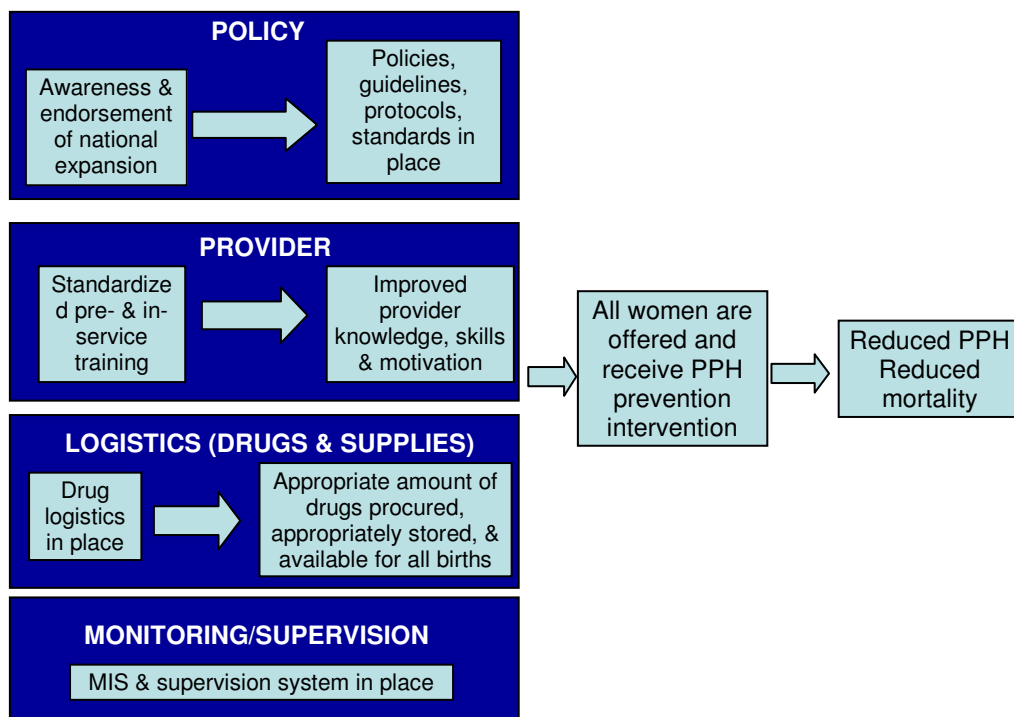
POLICY

Awareness & endorsement of national expansion

Policies, guidelines, protocols, standards in place

PROVIDER

Standardized pre- & in-service training

Improved provider knowledge, skills & motivation

LOGISTICS (DRUGS & SUPPLIES)

Drug logistics in place

Appropriate amount of drugs procured, appropriately stored, & available for all births

MONITORING/SUPERVISION

MIS & supervision system in place

All women are offered and receive PPH prevention intervention

Reduced PPH
Reduced mortality